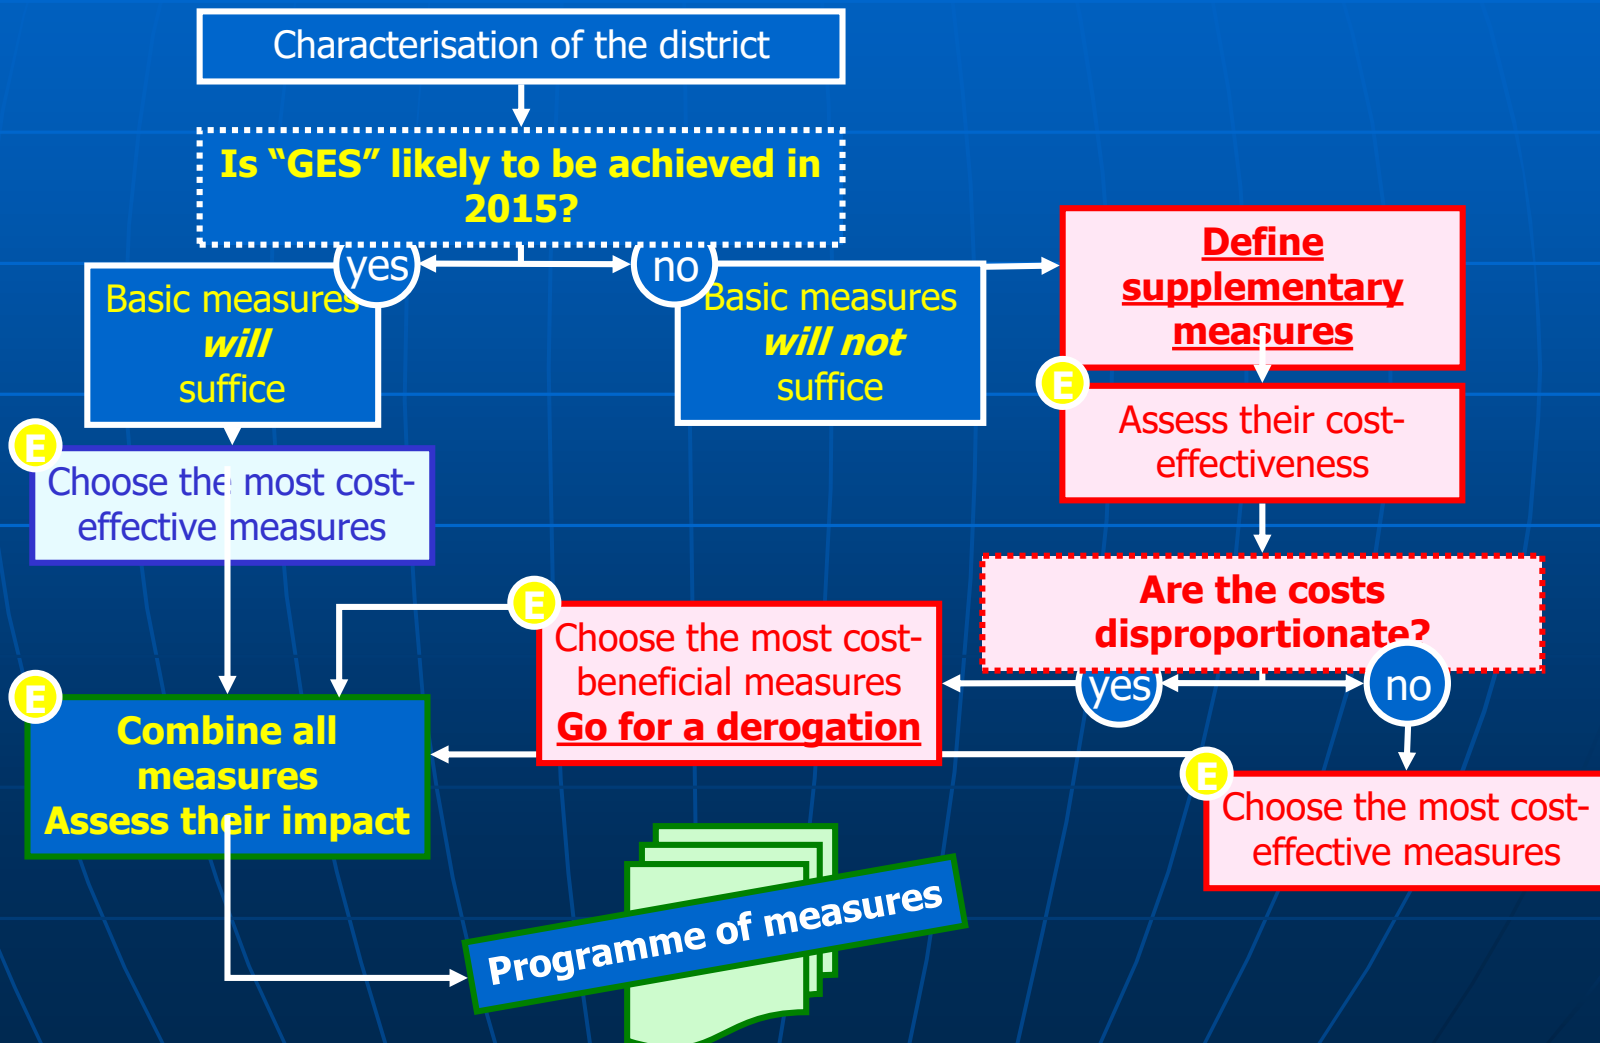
Characterisation of the district

Is "GES" likely to be achieved in 2015?

yes

no

Basic measures *will* suffice

Basic measures *will not* suffice

Define supplementary measures

E

Assess their cost-effectiveness

E

Choose the most cost-effective measures

Are the costs disproportionate?

E

Choose the most cost-beneficial measures
Go for a derogation

yes

no

E

Combine all measures
Assess their impact

E

Choose the most cost-effective measures

Programme of measures